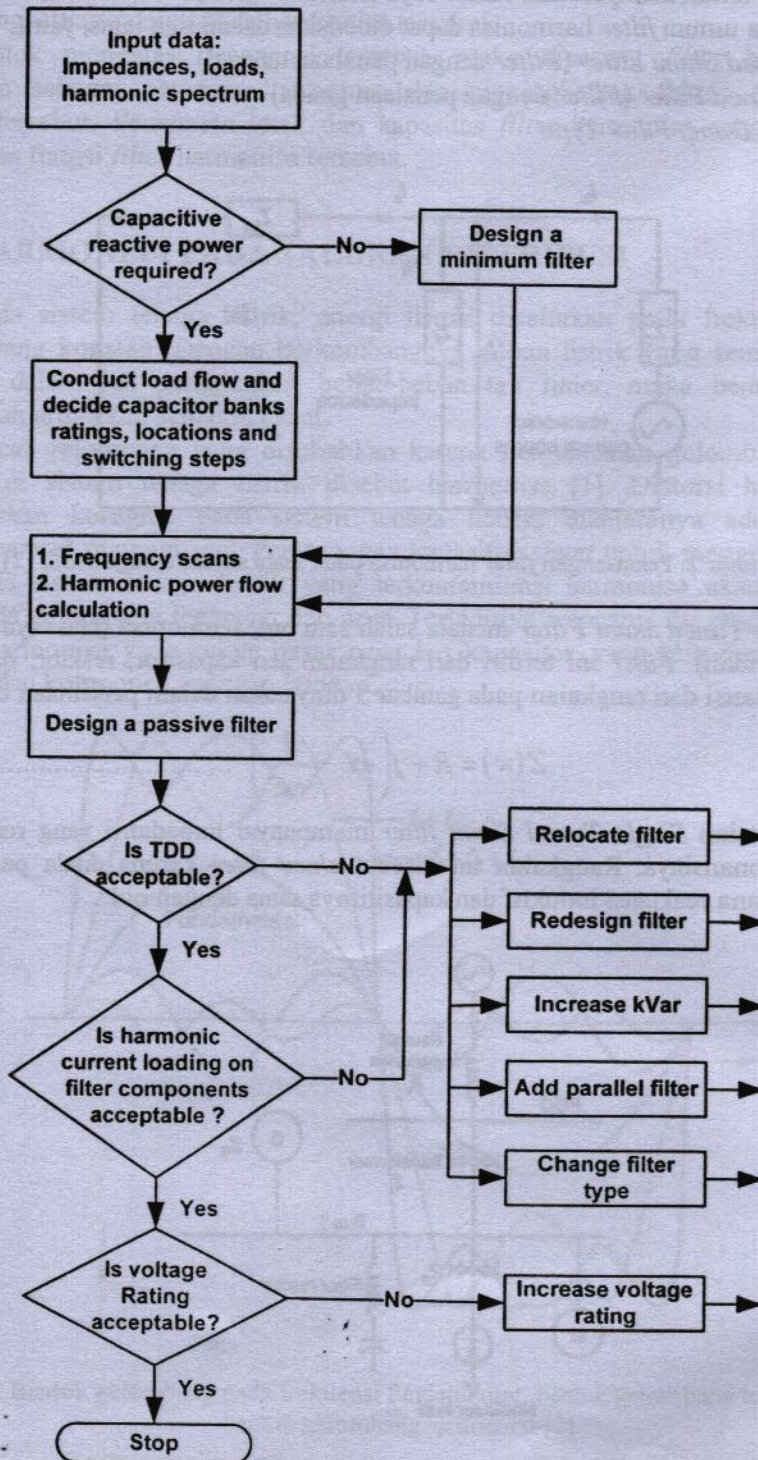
Input data: Impedances, loads, harmonic spectrum

Capacitive reactive power required?

No

Design a minimum filter

Yes

Conduct load flow and decide capacitor banks ratings, locations and switching steps

1. Frequency scans
2. Harmonic power flow calculation

Design a passive filter

Is TDD acceptable?

No

Relocate filter

Redesign filter

Increase kVar

Add parallel filter

Change filter type

Yes

Is harmonic current loading on filter components acceptable ?

No

Yes

Is voltage Rating acceptable?

No

Increase voltage rating

Yes

Stop